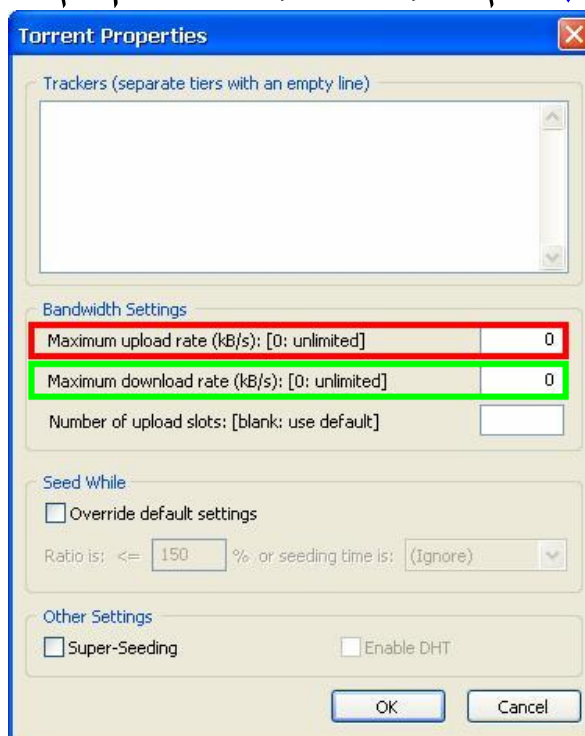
Torrent Properties

Trackers (separate tiers with an empty line)

Bandwidth Settings

Maximum upload rate (kB/s): [0: unlimited] 0

Maximum download rate (kB/s): [0: unlimited] 0

Number of upload slots: [blank: use default]

Seed While

Override default settings

Ratio is: <= 150 % or seeding time is: (Ignore)

Other Settings

Super-Seeding

Enable DHT

OK

Cancel